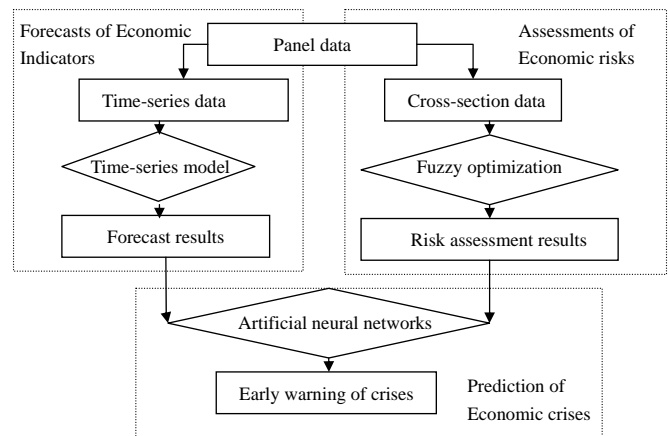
Forecasts of Economic Indicators

Panel data

Assessments of Economic risks

Time-series data

Cross-section data

Time-series model

Fuzzy optimization

Forecast results

Risk assessment results

Artificial neural networks

Early warning of crises

Prediction of Economic crises